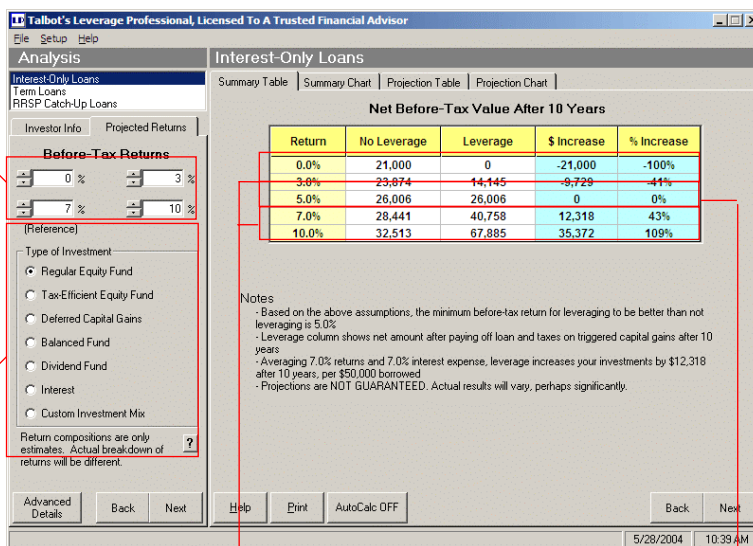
Talbot's Leverage Professional, Licensed To A Trusted Financial Advisor

File Setup Help

Analysis

Interest-Only Loans
Term Loans
RRSP Catch-Up Loans

Investor Info | Projected Returns

Before-Tax Returns

0 % 3 %
7 % 10 %

(Reference)

Type of Investment

Regular Equity Fund
Tax-Efficient Equity Fund
Deferred Capital Gains
Balanced Fund
Dividend Fund
Interest
Custom Investment Mix

Return compositions are only estimates. Actual breakdown of returns will be different.

?

Advanced Details | Back | Next

Interest-Only Loans

Summary Table | Summary Chart | Projection Table | Projection Chart

Net Before-Tax Value After 10 Years

| Return | No Leverage | Leverage | $ Increase | % Increase |
|---|---|---|---|---|
| 0.0% | 21,000 | 0 | -21,000 | -100% |
| 3.0% | 23,874 | 14,145 | -9,729 | -41% |
| 5.0% | 26,006 | 26,006 | 0 | 0% |
| 7.0% | 28,441 | 40,758 | 12,318 | 43% |
| 10.0% | 32,513 | 67,885 | 35,372 | 109% |

Notes
- Based on the above assumptions, the minimum before-tax return for leveraging to be better than not leveraging is 5.0%
- Leverage column shows net amount after paying off loan and taxes on triggered capital gains after 10 years
- Averaging 7.0% returns and 7.0% interest expense, leverage increases your investments by $12,318 after 10 years, per $50,000 borrowed
- Projections are NOT GUARANTEED. Actual results will vary, perhaps significantly.

Help | Print | AutoCalc OFF | Back | Next

5/28/2004 | 10:39 AM